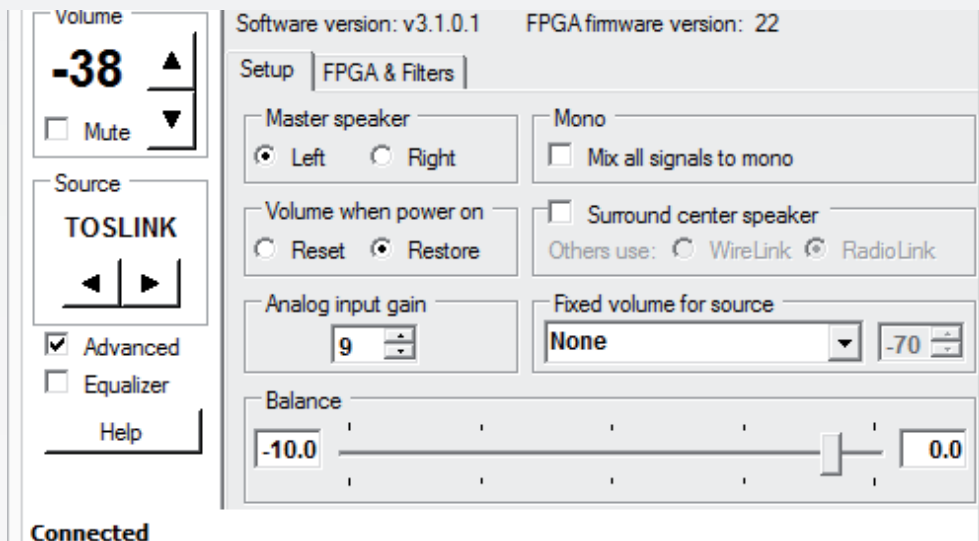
Volume
-38
Mute

Source
TOSLINK

Advanced
Equalizer
Help

Software version: v3.1.0.1 FPGA firmware version: 22

Setup | FPGA & Filters

Master speaker
Left Right

Mono
Mix all signals to mono

Volume when power on
Reset Restore

Surround center speaker
Others use: WireLink RadioLink

Analog input gain
9

Fixed volume for source
None
-70

Balance
-10.0
0.0

Connected